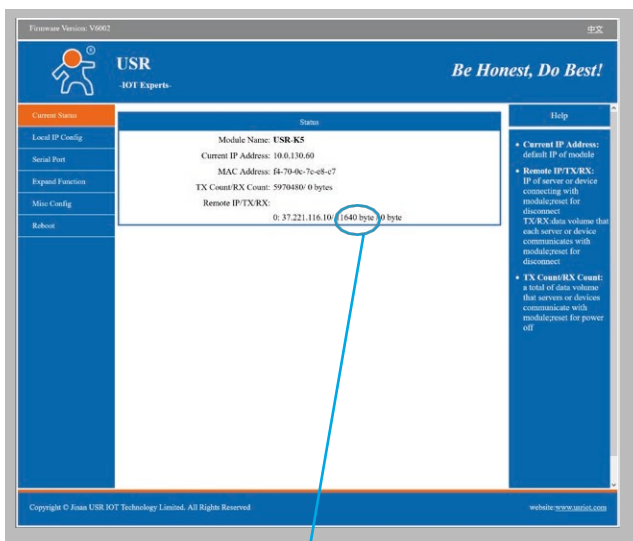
Firmware Version: V6002

中文

USR
-IOT Experts-

Be Honest, Do Best!

Current Status
Local IP Config
Serial Port
Expand Function
Misc Config
Reboot

Status

Module Name: USR-K5
Current IP Address: 10.0.130.60
MAC Address: f4-70-0c-7c-e8-c7
TX Count/RX Count: 5970480/ 0 bytes
Remote IP/TX/RX:
0: 37.221.116.10/ 1640 byte / 0 byte

Help

• Current IP Address: default IP of module
• Remote IP/TX/RX: IP of server or device connecting with module;reset for disconnect TX/RX:data volume that each server or device communicates with module;reset for disconnect
• TX Count/RX Count: a total of data volume that servers or devices communicate with module;reset for power off

Copyright © Jinan USR IOT Technology Limited. All Rights Reserved

website:www.usriot.com